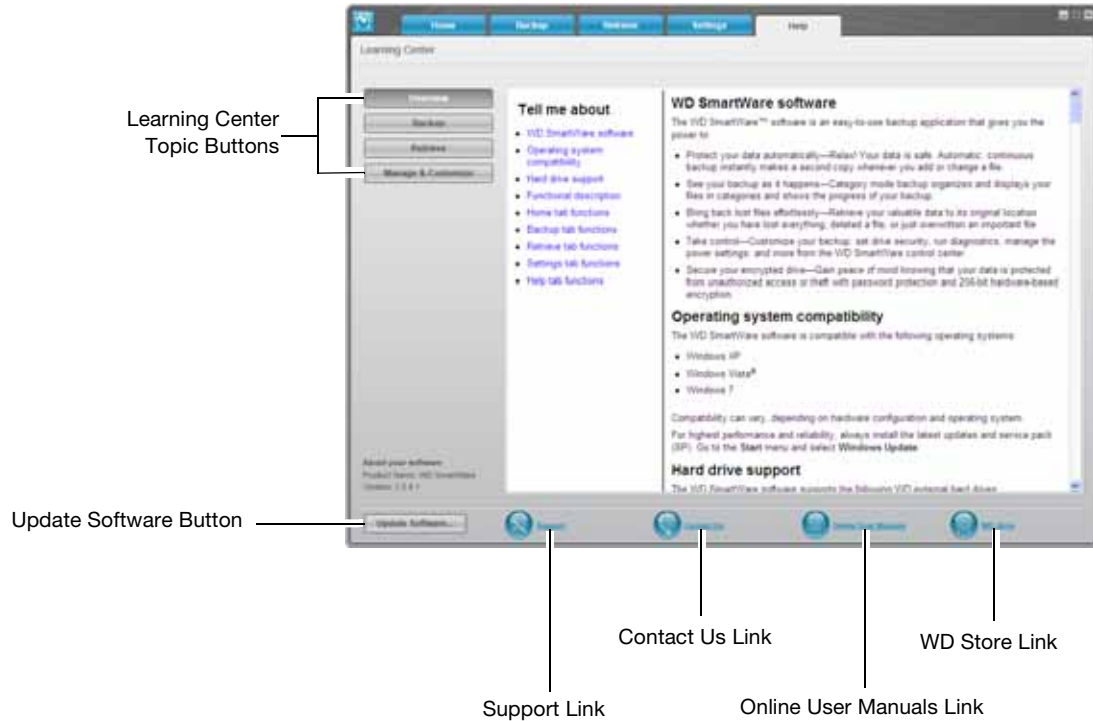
Home Backup Retrieve Settings Help

Learning Center

Overview

Backup

Retrieve

Manage & Customize

Learning Center Topic Buttons

Tell me about

- WD SmartWare software
- Operating system compatibility
- Hard drive support
- Functional description
- Home tab functions
- Backup tab functions
- Retrieve tab functions
- Settings tab functions
- Help tab functions

WD SmartWare software

The WD SmartWare™ software is an easy-to-use backup application that gives you the power to:

- Protect your data automatically—Relax! Your data is safe. Automatic, continuous backup instantly makes a second copy whenever you add or change a file.
- See your backup as it happens—Category mode backup organizes and displays your files in categories and shows the progress of your backup.
- Bring back lost files effortlessly—Retrieve your valuable data to its original location whether you have lost everything, deleted a file, or just overwritten an important file.
- Take control—Customize your backup, set drive security, run diagnostics, manage the power settings, and more from the WD SmartWare control center.
- Secure your encrypted drive—Gain peace of mind knowing that your data is protected from unauthorized access or theft with password protection and 256-bit hardware-based encryption.

Operating system compatibility

The WD SmartWare software is compatible with the following operating systems:

- Windows XP
- Windows Vista®
- Windows 7

Compatibility can vary, depending on hardware configuration and operating system.

For highest performance and reliability, always install the latest updates and service pack (SP). Go to the Start menu and select Windows Update.

Hard drive support

The WD SmartWare software supports the following WD external hard drives

About your software:
Product Name: WD SmartWare
Version: 1.3.4.1

Update Software Button

Update Software...

Support

Contact Us

Online User Manuals

WD Store

Support Link

Contact Us Link

Online User Manuals Link

WD Store Link